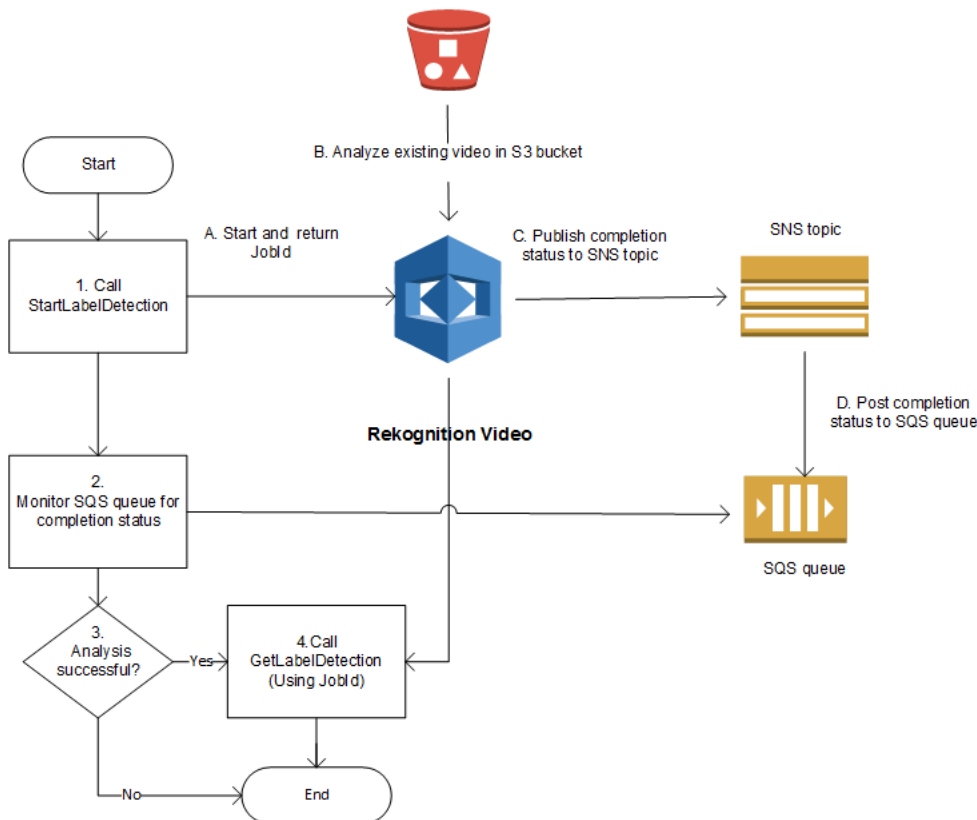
B. Analyze existing video in S3 bucket

Start

A. Start and return JobId

C. Publish completion status to SNS topic

SNS topic

1. Call StartLabelDetection

D. Post completion status to SQS queue

Rekognition Video

2. Monitor SQS queue for completion status

SQS queue

3. Analysis successful?

Yes

4.Call GetLabelDetection (Using JobId)

No

End